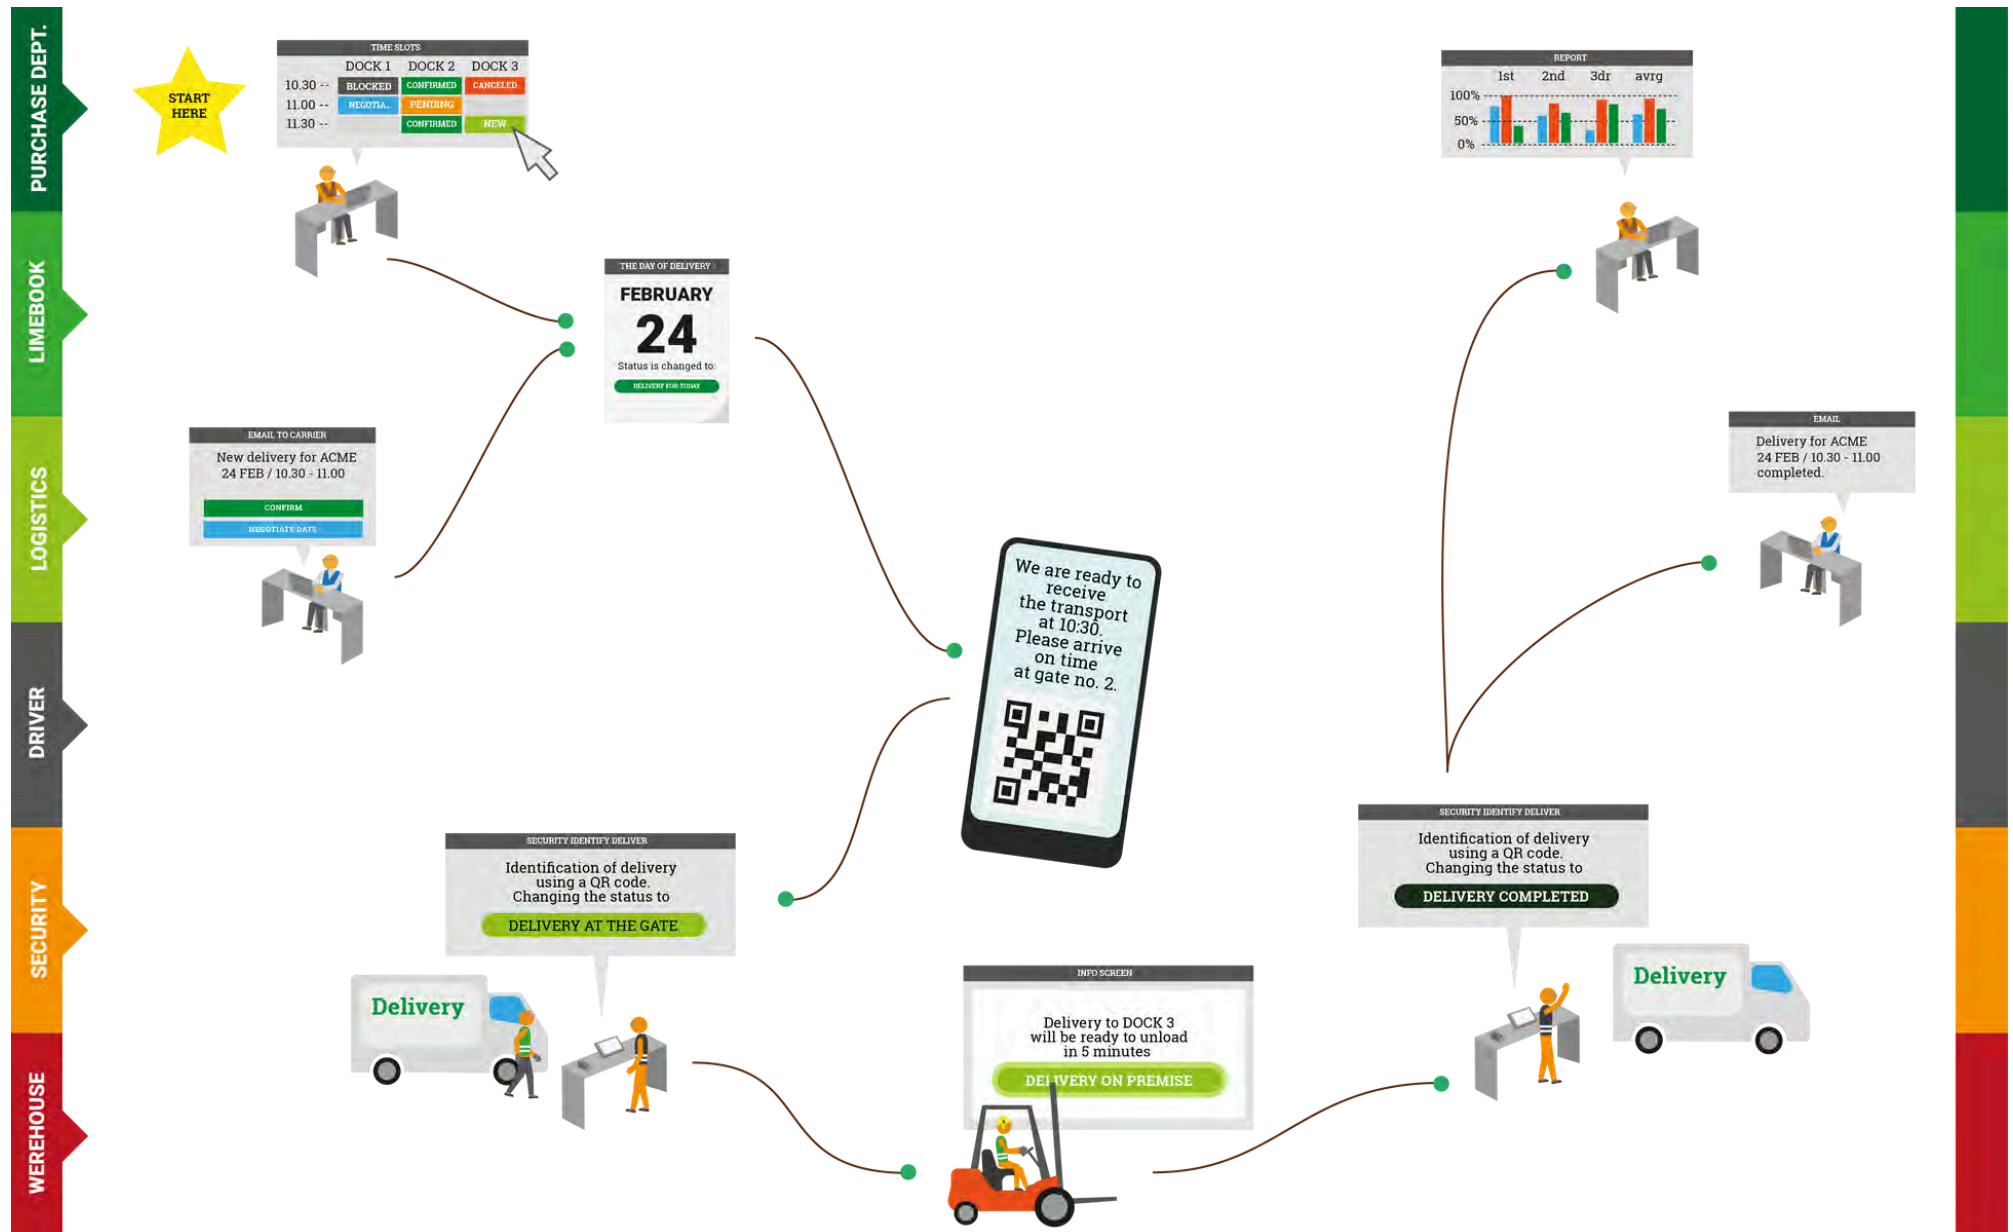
PURCHASE DEPT.

LIMEBOOK

LOGISTICS

DRIVER

SECURITY

WEREHOUSE

START HERE

TIME SLOTS

| | DOCK 1 | DOCK 2 | DOCK 3 |
|---|---|---|---|
| 10.30 -- | BLOCKED | CONFIRMED | CANCELED |
| 11.00 -- | NEGOTIA.. | PENDING | |
| 11.30 -- | | CONFIRMED | NEW |

THE DAY OF DELIVERY
FEBRUARY
24
Status is changed to:
DELIVERY FOR TODAY

EMAIL TO CARRIER
New delivery for ACME
24 FEB / 10.30 - 11.00
CONFIRM
NEGOTIATE DATE

We are ready to receive the transport at 10:30. Please arrive on time at gate no. 2.

SECURITY IDENTIFY DELIVER
Identification of delivery using a QR code. Changing the status to
DELIVERY AT THE GATE

Delivery

INFO SCREEN
Delivery to DOCK 3 will be ready to unload in 5 minutes
DELIVERY ON PREMISE

REPORT
1st 2nd 3dr avrg
100%
50%
0%

EMAIL
Delivery for ACME
24 FEB / 10.30 - 11.00
completed.

SECURITY IDENTIFY DELIVER
Identification of delivery using a QR code. Changing the status to
DELIVERY COMPLETED

Delivery